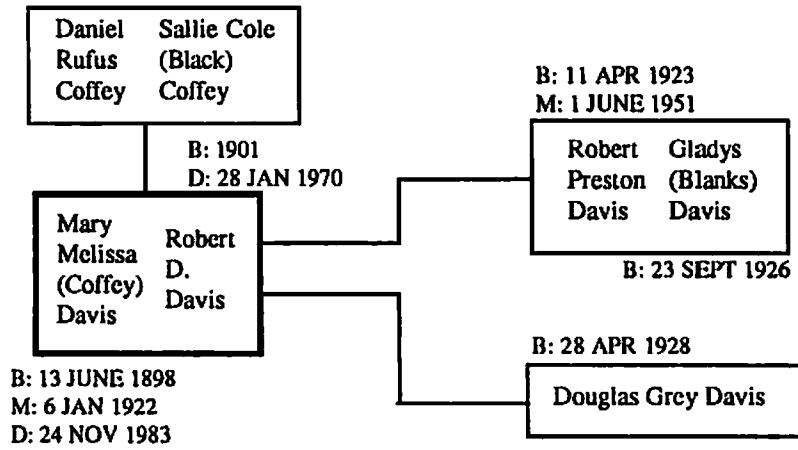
Daniel Rufus Coffey

Sallie Cole (Black) Coffey

B: 1901
D: 28 JAN 1970

Mary Melissa (Coffey) Davis

Robert D. Davis

B: 13 JUNE 1898
M: 6 JAN 1922
D: 24 NOV 1983

B: 11 APR 1923
M: 1 JUNE 1951

Robert Preston Davis

Gladys (Blanks) Davis

B: 23 SEPT 1926

B: 28 APR 1928

Douglas Grey Davis